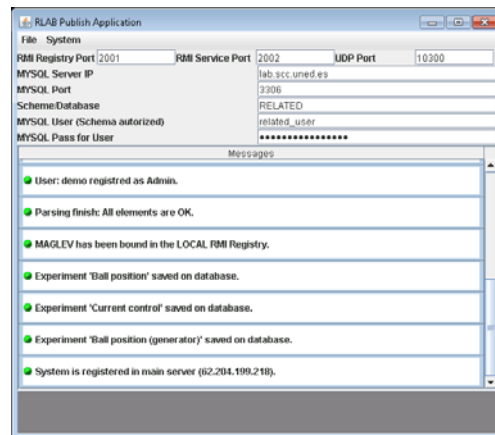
RLAB Publish Application

File System

RMI Registry Port 2001 RMI Service Port 2002 UDP Port 10300

MYSQL Server IP lab.scc.uned.es

MYSQL Port 3306

Scheme/Database RELATED

MYSQL User (Schema autorized) related_user

MYSQL Pass for User ••••••••••••••••

Messages

User: demo registred as Admin.

Parsing finish: All elements are OK.

MAGLEV has been bound in the LOCAL RMI Registry.

Experiment 'Ball position' saved on database.

Experiment 'Current control' saved on database.

Experiment 'Ball position (generator)' saved on database.

System is registered in main server (62.204.199.218).